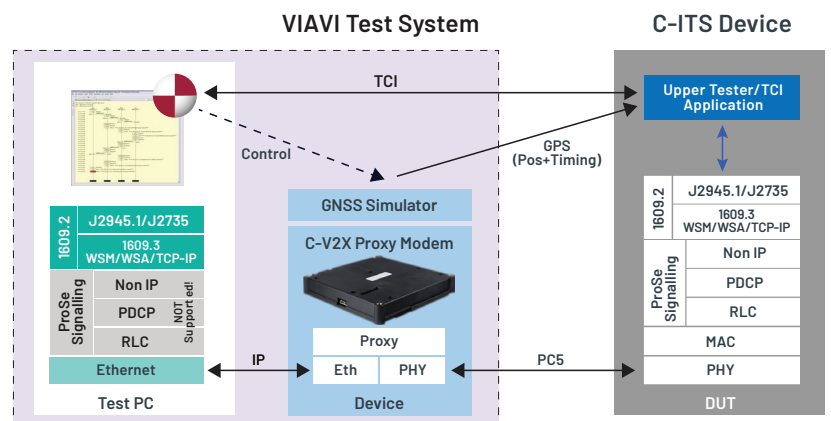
VIAVI Test System

C-ITS Device

TCI

Upper Tester/TCI Application

Control

GPS (Pos+Timing)

GNSS Simulator

1609.2

J2945.1/J2735

1609.3 WSM/WSA/TCP-IP

C-V2X Proxy Modem

ProSe Signalling

Non IP

PDCP

RLC

NOT Supported!

Proxy

Eth

PHY

Ethernet

IP

PC5

Test PC

Device

1609.2

J2945.1/J2735

1609.3 WSM/WSA/TCP-IP

ProSe Signalling

Non IP

PDCP

RLC

MAC

PHY

DUT